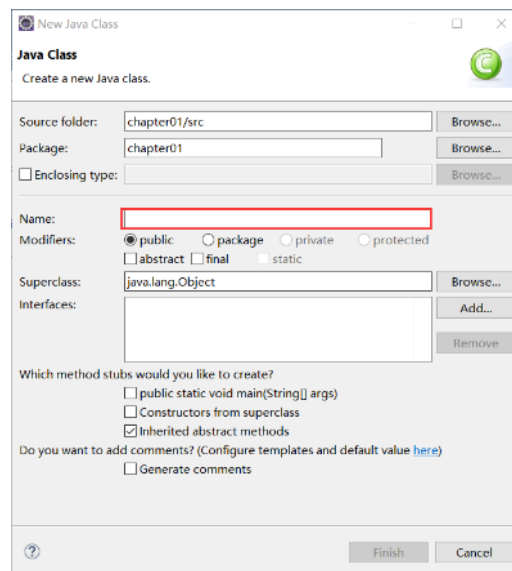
New Java Class

Java Class
Create a new Java class.

Source folder: chapter01/src Browse...
Package: chapter01 Browse...
Enclosing type: Browse...

Name:
Modifiers: public package private protected
abstract final static
Superclass: java.lang.Object Browse...
Interfaces: Add...
Remove

Which method stubs would you like to create?
public static void main(String[] args)
Constructors from superclass
Inherited abstract methods
Do you want to add comments? (Configure templates and default value here)
Generate comments

?
Finish Cancel